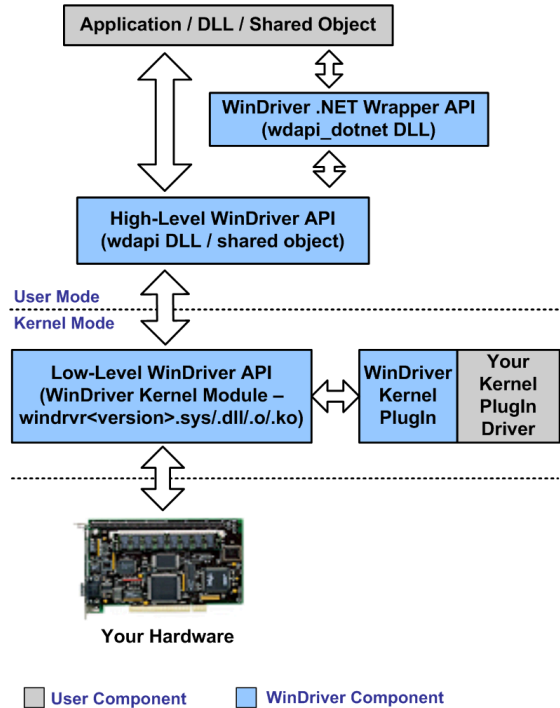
Application / DLL / Shared Object

WinDriver .NET Wrapper API
(wdapi_dotnet DLL)

High-Level WinDriver API
(wdapi DLL / shared object)

User Mode

Kernel Mode

Low-Level WinDriver API
(WinDriver Kernel Module – windrvr<version>.sys/.dll/.o/.ko)

WinDriver Kernel PlugIn

Your Kernel PlugIn Driver

Your Hardware

User Component

WinDriver Component